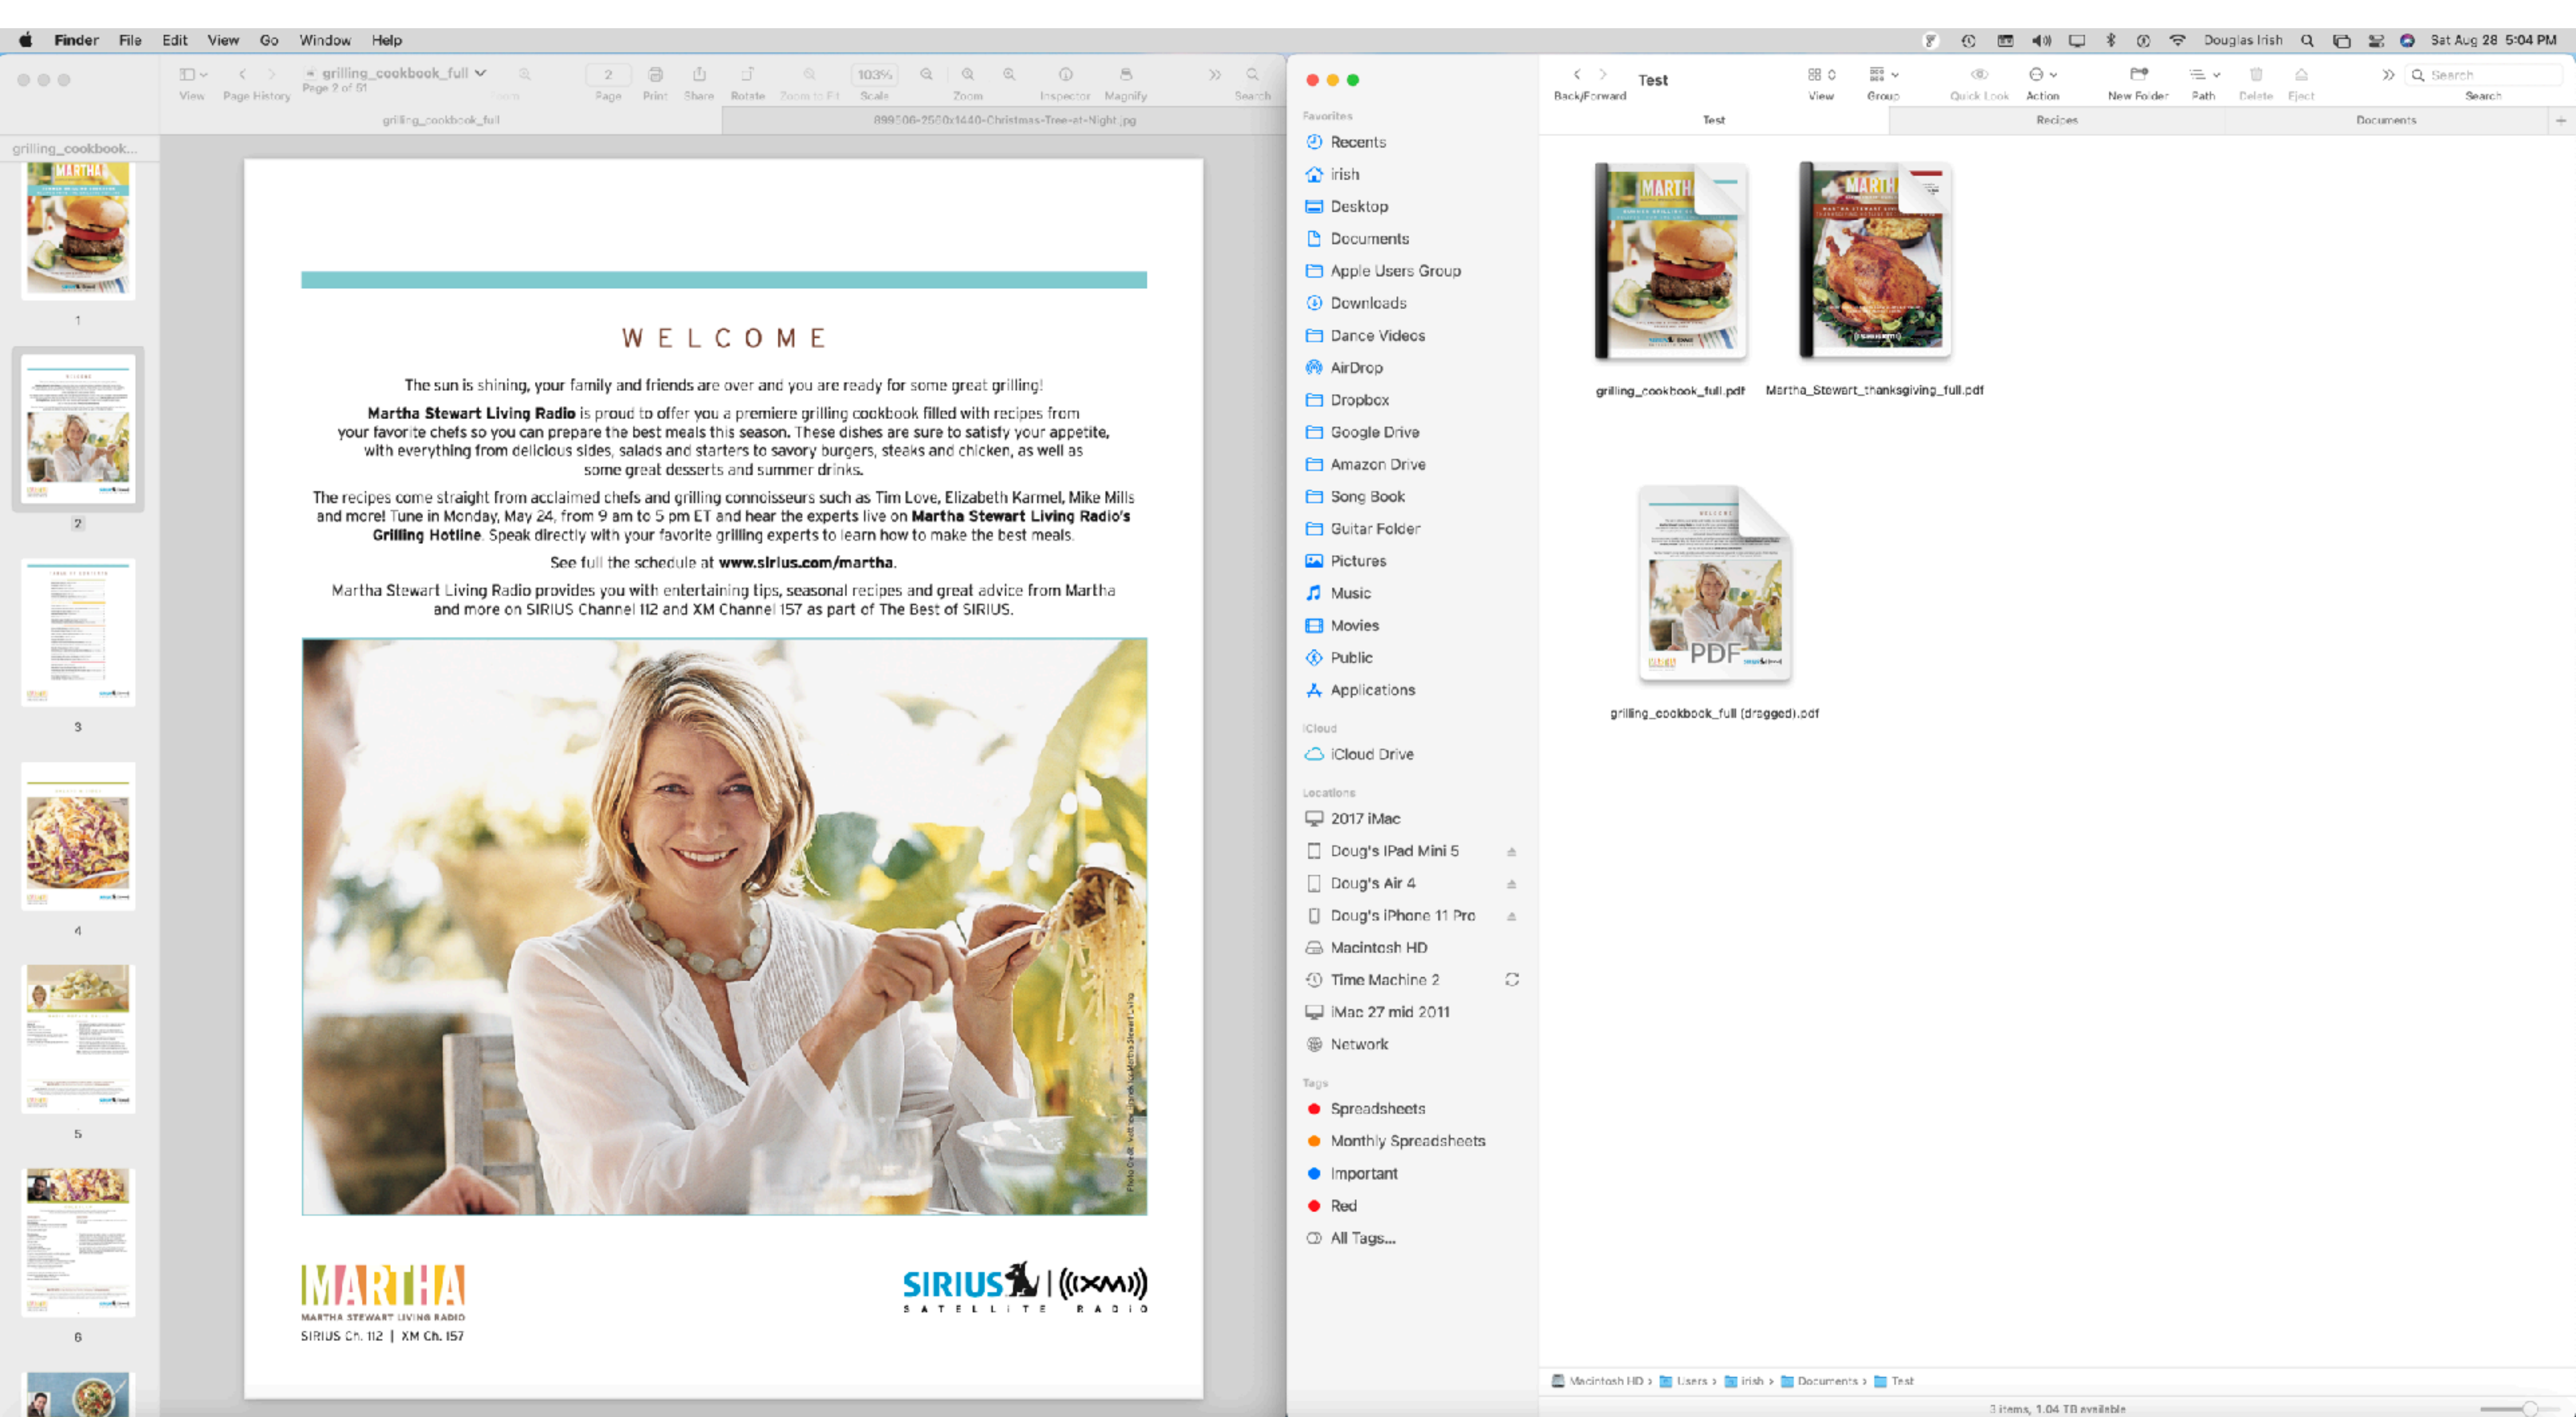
Finder File Edit View Go Window Help

Douglas Irish Sat Aug 28 5:04 PM

View Page History grilling_cookbook_full Page 2 of 51 Page Print Share Rotate Zoom to Fit 103% Scale Zoom Inspector Magnify Search

grilling_cookbook_full 899506-2560x1440-Christmas-Tree-at-Night.jpg

grilling_cookbook...

1
2
3
4
5
6

WELCOME

The sun is shining, your family and friends are over and you are ready for some great grilling!

**Martha Stewart Living Radio** is proud to offer you a premiere grilling cookbook filled with recipes from your favorite chefs so you can prepare the best meals this season. These dishes are sure to satisfy your appetite, with everything from delicious sides, salads and starters to savory burgers, steaks and chicken, as well as some great desserts and summer drinks.

The recipes come straight from acclaimed chefs and grilling connoisseurs such as Tim Love, Elizabeth Karmel, Mike Mills and more! Tune in Monday, May 24, from 9 am to 5 pm ET and hear the experts live on **Martha Stewart Living Radio's Grilling Hotline**. Speak directly with your favorite grilling experts to learn how to make the best meals.

See full the schedule at **www.sirius.com/martha**.

Martha Stewart Living Radio provides you with entertaining tips, seasonal recipes and great advice from Martha and more on SIRIUS Channel 112 and XM Channel 157 as part of The Best of SIRIUS.

MARTHA
MARTHA STEWART LIVING RADIO
SIRIUS Ch. 112 | XM Ch. 157

SIRIUS | ((XM))
SATELLITE RADIO

Test
Back/Forward View Group Quick Look Action New Folder Path Delete Eject Search

Test Recipes Documents

Favorites
Recents
irish
Desktop
Documents
Apple Users Group
Downloads
Dance Videos
AirDrop
Dropbox
Google Drive
Amazon Drive
Song Book
Guitar Folder
Pictures
Music
Movies
Public
Applications
iCloud
iCloud Drive
Locations
2017 iMac
Doug's iPad Mini 5
Doug's Air 4
Doug's iPhone 11 Pro
Macintosh HD
Time Machine 2
iMac 27 mid 2011
Network
Tags
Spreadsheets
Monthly Spreadsheets
Important
Red
All Tags...

grilling_cookbook_full.pdf
Martha_Stewart_thanksgiving_full.pdf
grilling_cookbook_full (dragged).pdf

Macintosh HD › Users › irish › Documents › Test

3 items, 1.04 TB available